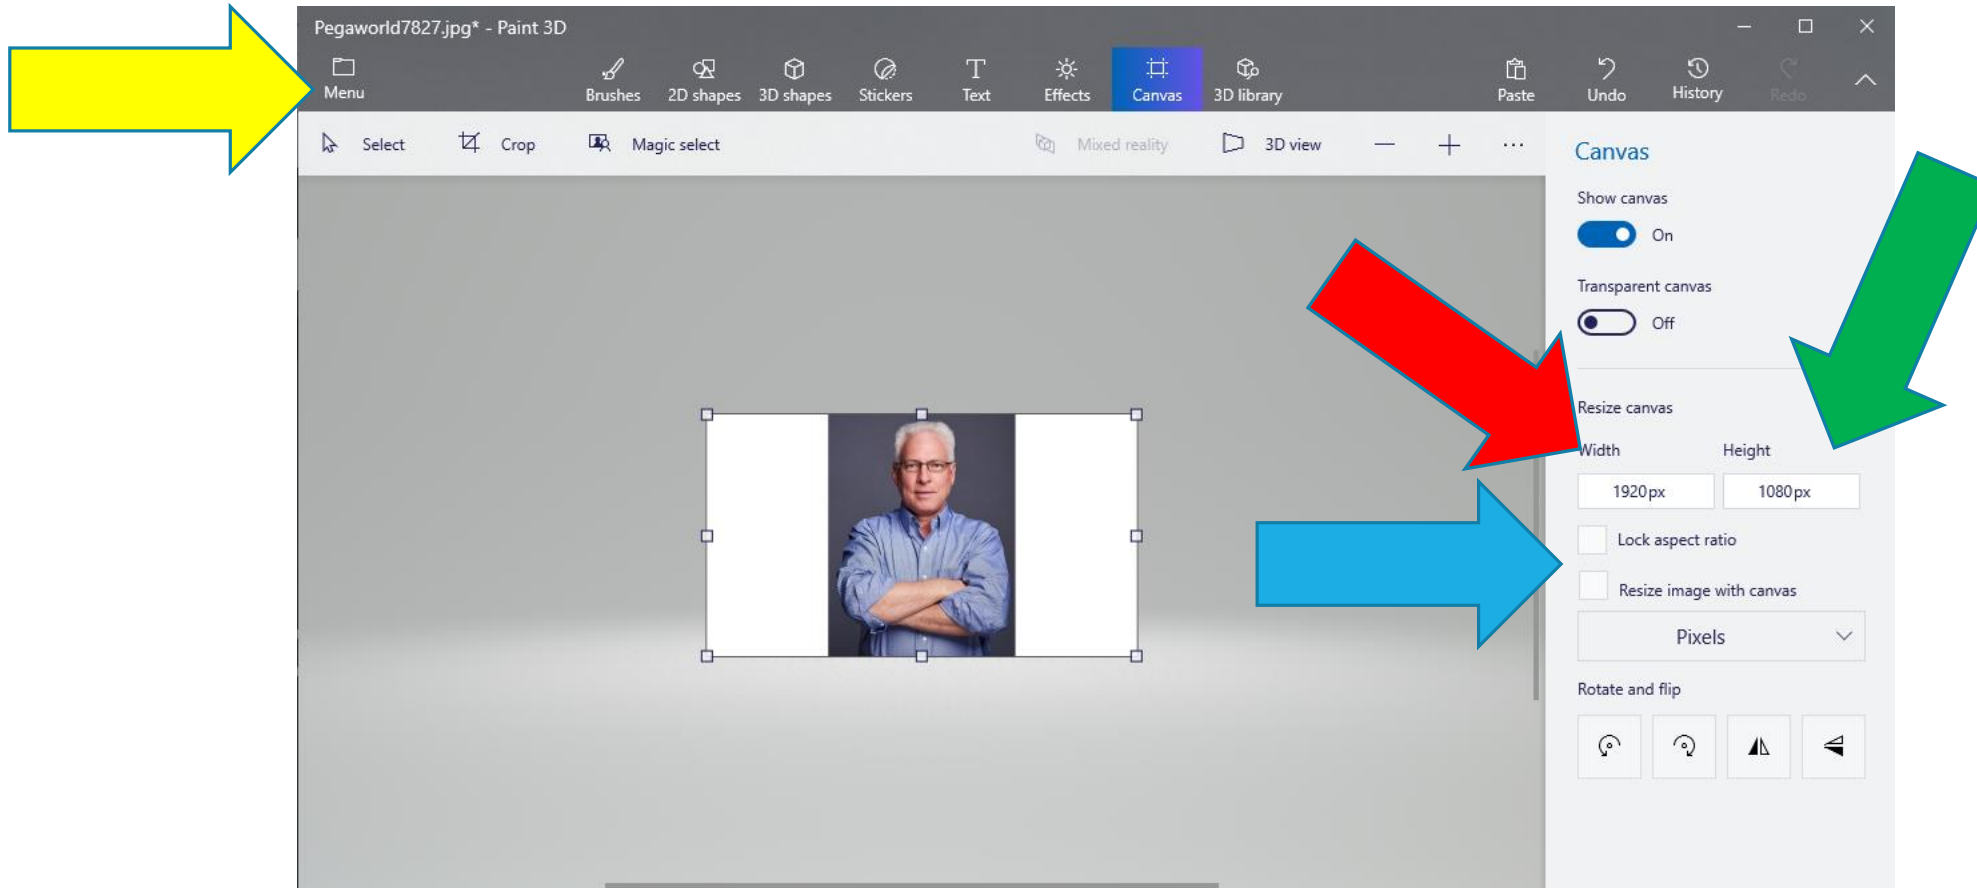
Pegaworld7827.jpg* - Paint 3D

Menu

Brushes 2D shapes 3D shapes Stickers Text Effects Canvas 3D library

Paste Undo History Redo

Select Crop Magic select Mixed reality 3D view — + ...

Canvas

Show canvas

On

Transparent canvas

Off

Resize canvas

Width Height

1920px 1080px

Lock aspect ratio

Resize image with canvas

Pixels

Rotate and flip